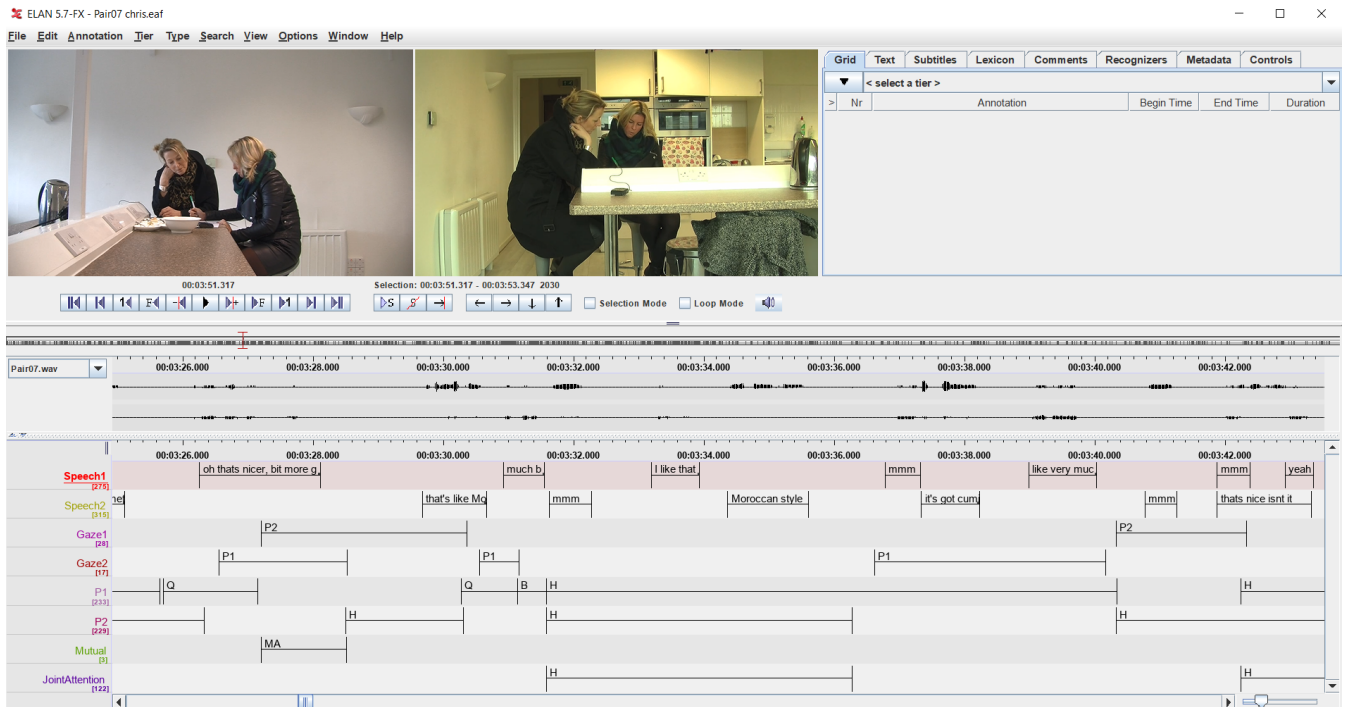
ELAN 5.7-FX - Pair07 chris.eaf

File Edit Annotation Tier Type Search View Options Window Help

Grid Text Subtitles Lexicon Comments Recognizers Metadata Controls

< select a tier >

| > | Nr | Annotation | Begin Time | End Time | Duration |
|---|---|---|---|---|---|

00:03:51.317

Selection: 00:03:51.317 - 00:03:53.347 2030

Selection Mode Loop Mode

Pair07.wav

00:03:26.000 00:03:28.000 00:03:30.000 00:03:32.000 00:03:34.000 00:03:36.000 00:03:38.000 00:03:40.000 00:03:42.000

00:03:26.000 00:03:28.000 00:03:30.000 00:03:32.000 00:03:34.000 00:03:36.000 00:03:38.000 00:03:40.000 00:03:42.000

Speech1 [275] oh thats nicer, bit more g much b I like that mmm like very muc mmm yeah

Speech2 [315] ne that's like Mo mmm Moroccan style it's got cum mmm thats nice isnt it

Gaze1 [28] P2 P2

Gaze2 [17] P1 P1 P1

P1 [233] Q Q B H H

P2 [229] H H H

Mutual [3] MA

JointAttention [122] H H